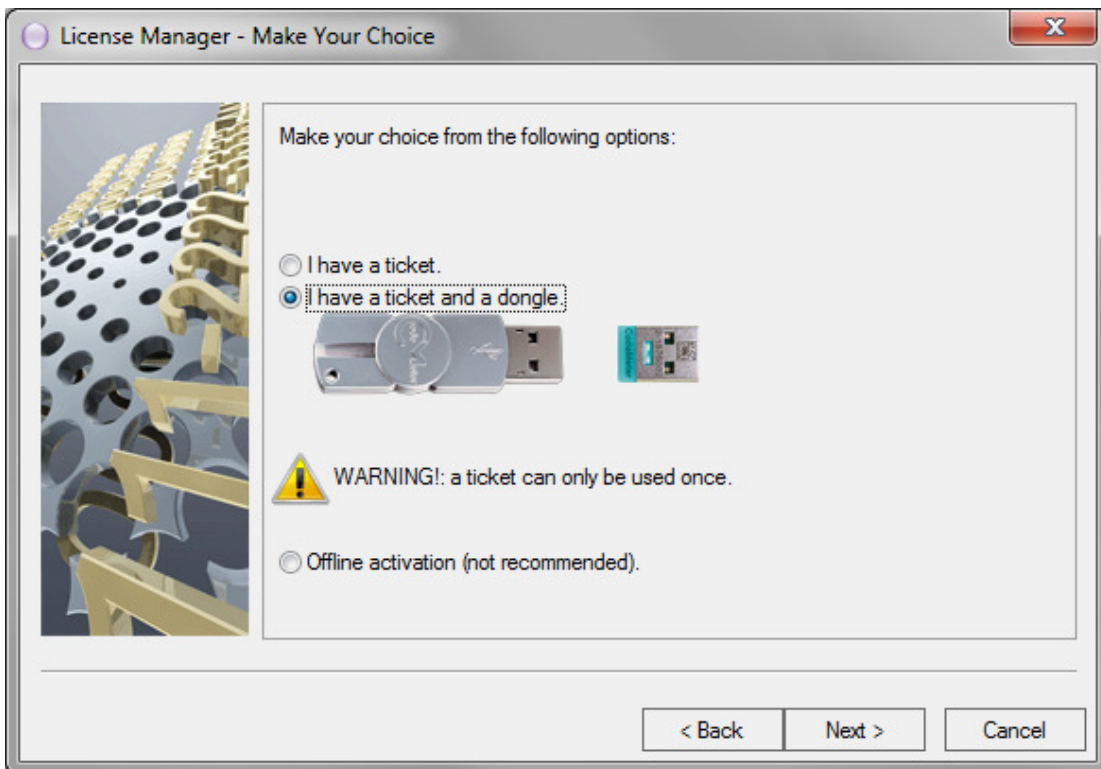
License Manager - Make Your Choice

Make your choice from the following options:

I have a ticket.
I have a ticket and a dongle.

WARNING!: a ticket can only be used once.

Offline activation (not recommended).

< Back
Next >
Cancel